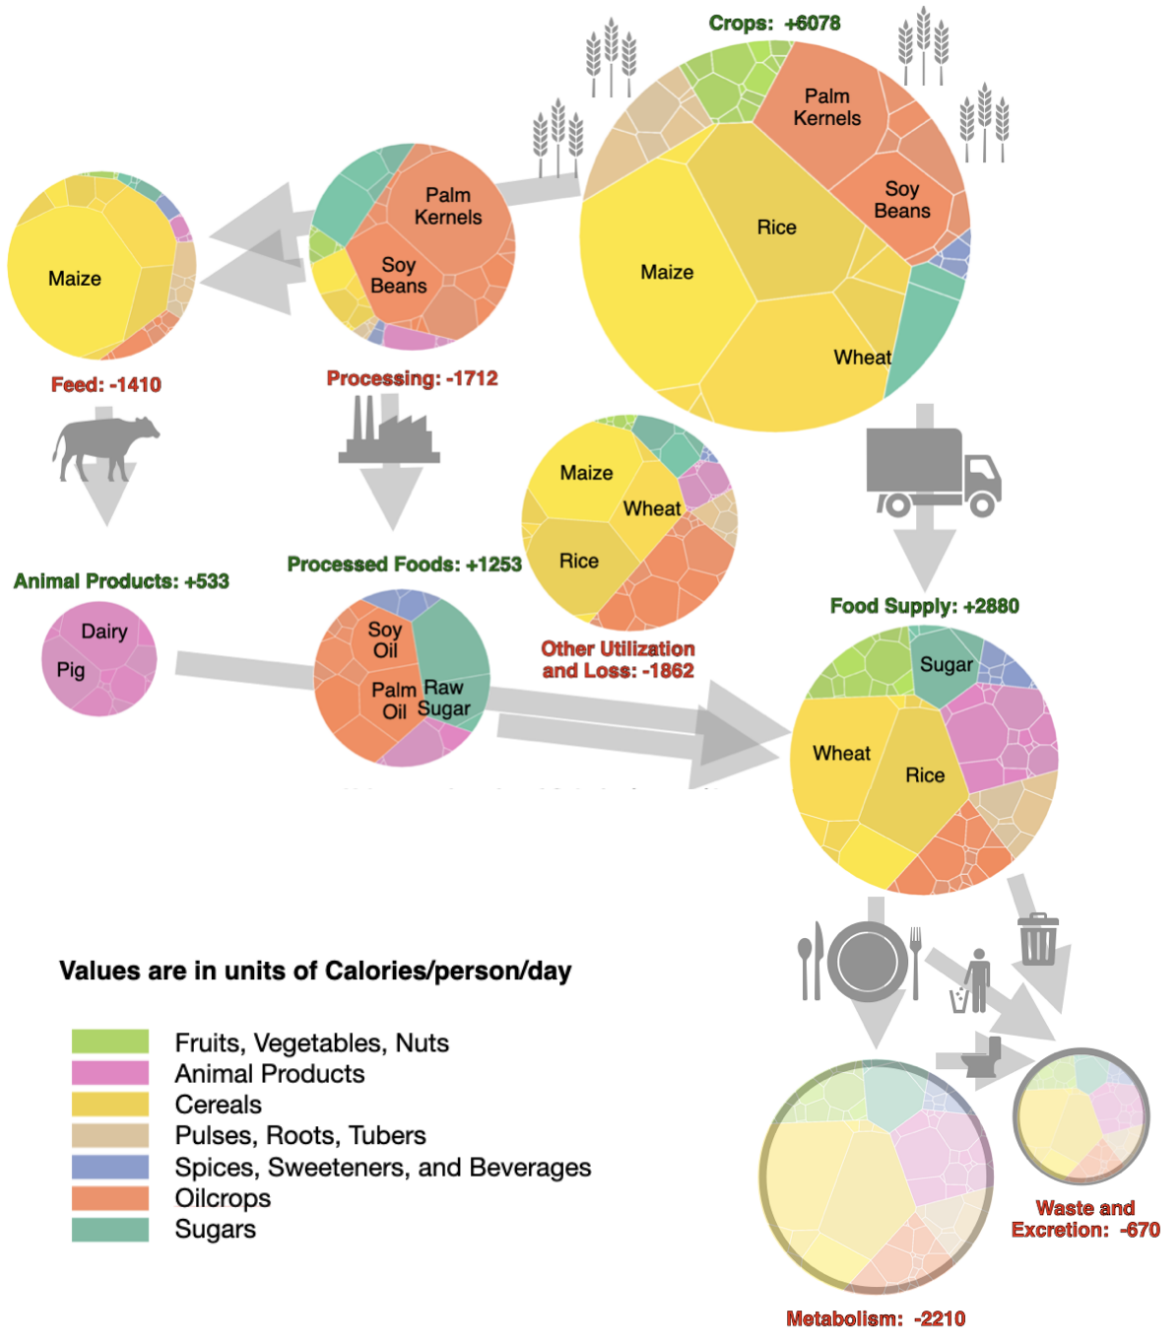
Crops: +6078

Palm Kernels

Soy Beans

Rice

Maize

Wheat

Palm Kernels

Soy Beans

Maize

Feed: -1410

Processing: -1712

Maize

Wheat

Rice

Other Utilization and Loss: -1862

Animal Products: +533

Dairy

Pig

Processed Foods: +1253

Soy Oil

Palm Oil

Raw Sugar

Food Supply: +2880

Sugar

Wheat

Rice

Values are in units of Calories/person/day

Fruits, Vegetables, Nuts
Animal Products
Cereals
Pulses, Roots, Tubers
Spices, Sweeteners, and Beverages
Oilcrops
Sugars

Waste and Excretion: -670

Metabolism: -2210